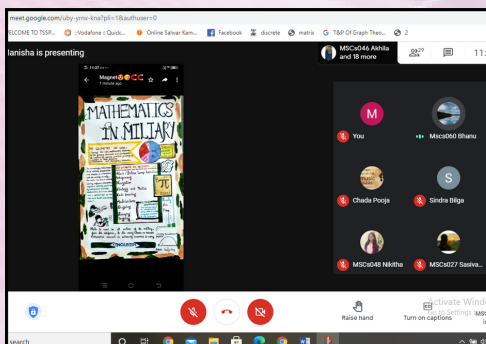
meet.google.com/uby-yrnx-kna?pli=1&authuser=0

ELCOME TO TSSP... :Vodafone | Quick... Online Salwar Kam... Facebook discrete matrix T&P Of Graph Theo... 2

lanisha is presenting

MScs046 Akhila and 18 more

29

11:

Magnet
1 minute ago

MATHEMATICS IN MILITARY

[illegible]

CONCLUSION

M
You

Mscs060 Bhanu

Chada Pooja

S
Sindra Biliga

MSCs048 Nikitha

MSCs027 Sasiva...

Raise hand

Turn on captions

Activate Windows
Go to Settings to activate Windows.

search